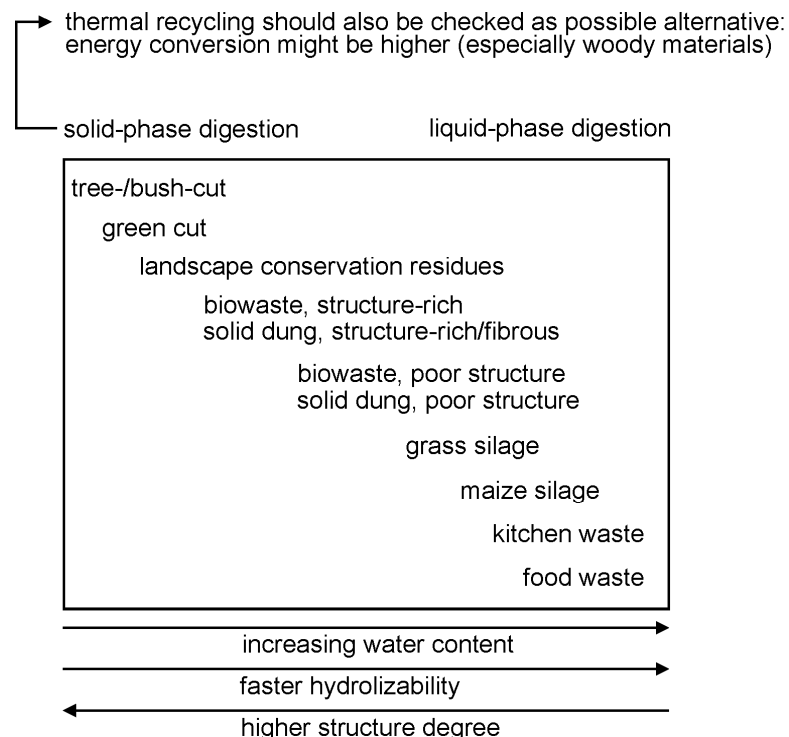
thermal recycling should also be checked as possible alternative: energy conversion might be higher (especially woody materials)

solid-phase digestion

liquid-phase digestion

tree-/bush-cut

green cut

landscape conservation residues

biowaste, structure-rich
solid dung, structure-rich/fibrous

biowaste, poor structure
solid dung, poor structure

grass silage

maize silage

kitchen waste

food waste

increasing water content

faster hydrolizability

higher structure degree